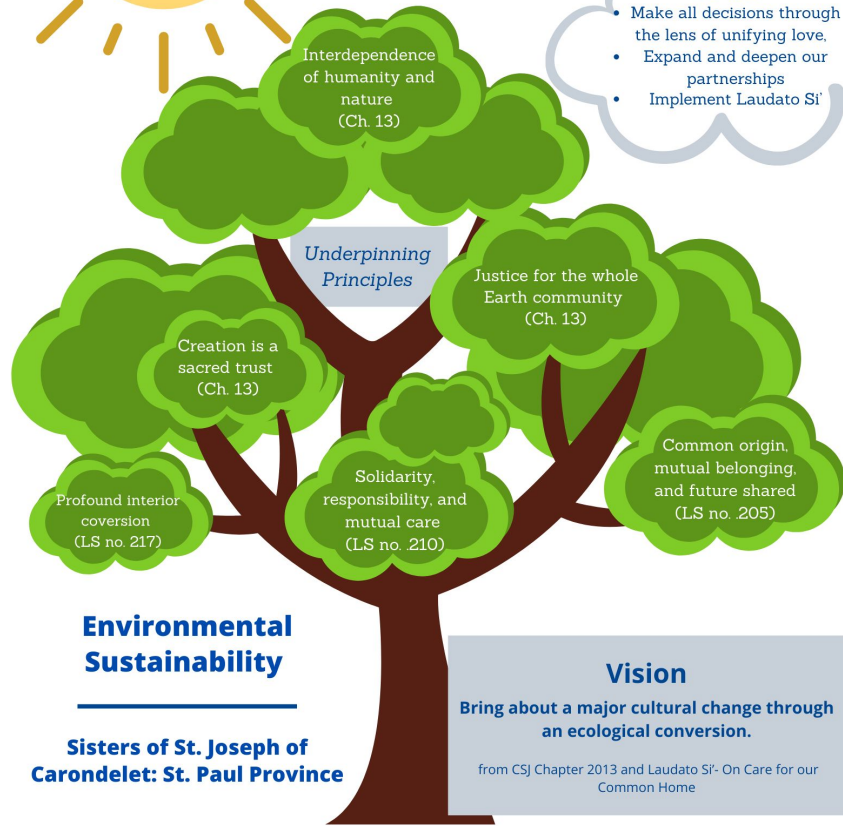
• Make all decisions through the lens of unifying love,
• Expand and deepen our partnerships
• Implement Laudato Si'

Interdependence of humanity and nature
(Ch. 13)

Underpinning Principles

Justice for the whole Earth community
(Ch. 13)

Creation is a sacred trust
(Ch. 13)

Common origin, mutual belonging, and future shared
(LS no. .205)

Profound interior coversion
(LS no. 217)

Solidarity, responsibility, and mutual care
(LS no. .210)

Environmental Sustainability

Sisters of St. Joseph of Carondelet: St. Paul Province

Vision

Bring about a major cultural change through an ecological conversion.

from CSJ Chapter 2013 and Laudato Si'- On Care for our Common Home